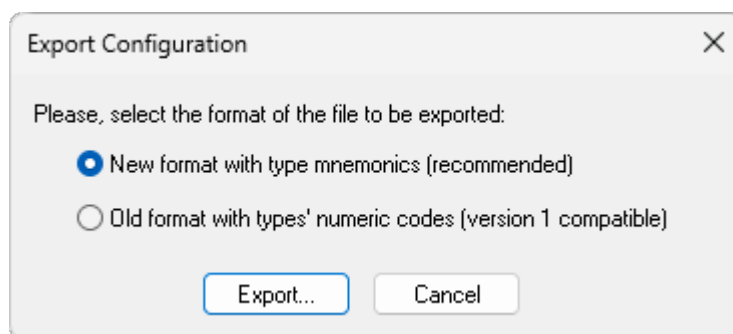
Export Configuration

×

Please, select the format of the file to be exported:

New format with type mnemonics (recommended)

Old format with types' numeric codes (version 1 compatible)

Export...

Cancel